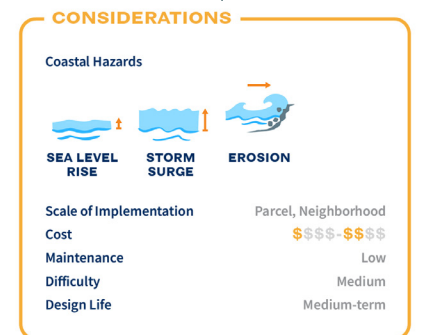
CONSIDERATIONS

Coastal Hazards

SEA LEVEL RISE

STORM SURGE

EROSION

| | |
|---|---|
| Scale of Implementation | Parcel, Neighborhood |
| Cost | \$\$\$\$-\$\$\$\$ |
| Maintenance | Low |
| Difficulty | Medium |
| Design Life | Medium-term |